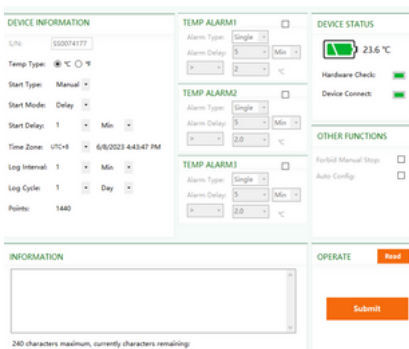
DEVICE INFORMATION

S/N: SS0074177

Temp Type: ℃ ℉

Start Type: Manual

Start Mode: Delay

Start Delay: 1 Min

Time Zone: UTC+8 6/8/2023 4:43:47 PM

Log Interval: 1 Min

Log Cycle: 1 Day

Points: 1440

TEMP ALARM1

Alarm Type: Single

Alarm Delay: 5 Min

> 2 ℃

TEMP ALARM2

Alarm Type: Single

Alarm Delay: 5 Min

< 2.0 ℃

TEMP ALARM3

Alarm Type: Single

Alarm Delay: 5 Min

> 2.0 ℃

DEVICE STATUS

23.6 ℃

Hardware Check:

Device Connect:

OTHER FUNCTIONS

Forbid Manual Stop:

Auto Config:

INFORMATION

240 characters maximum, currently characters remaining:

OPERATE

Read

Submit